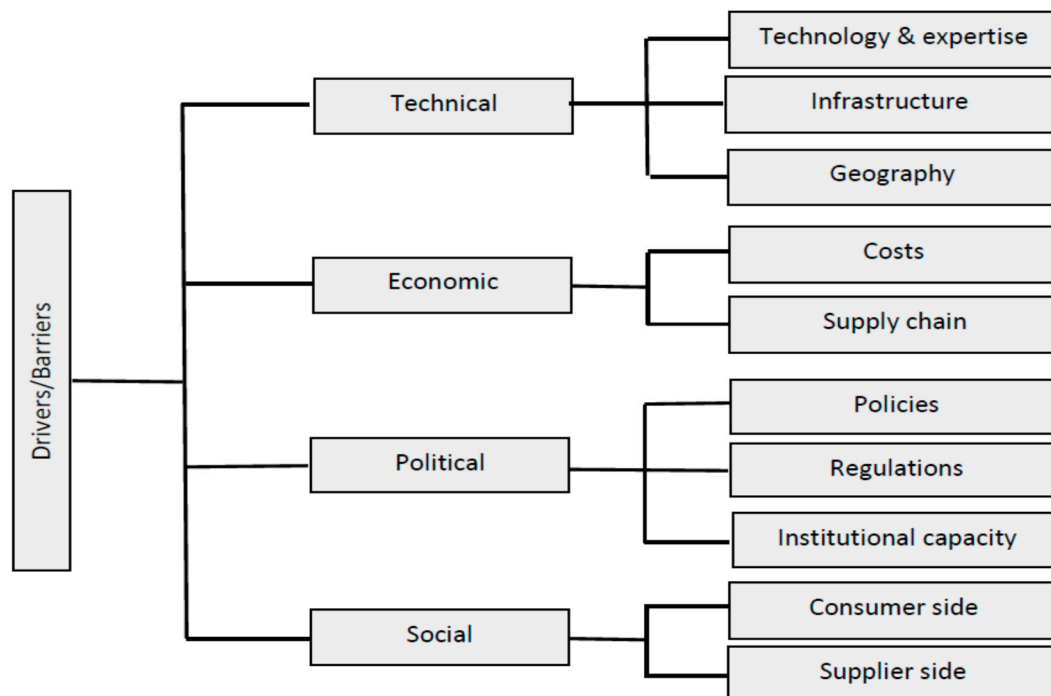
Drivers/Barriers

Technical

Technology & expertise

Infrastructure

Geography

Economic

Costs

Supply chain

Political

Policies

Regulations

Institutional capacity

Social

Consumer side

Supplier side